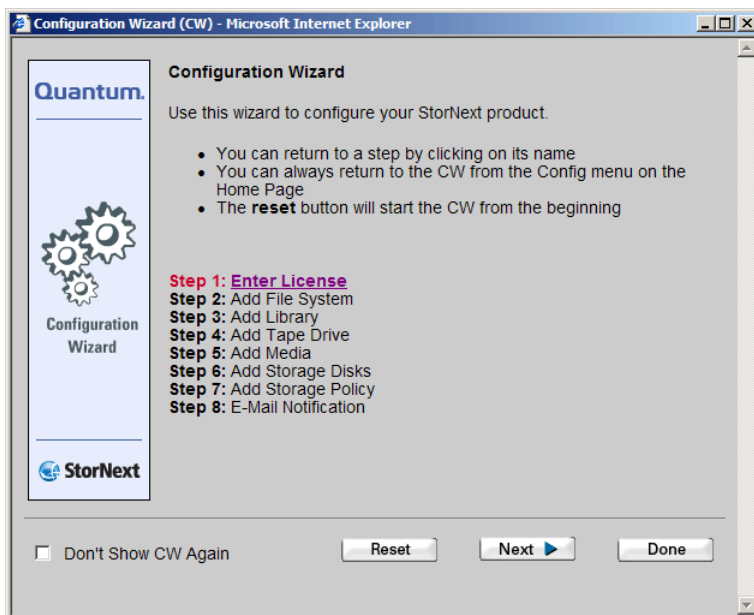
Configuration Wizard (CW) - Microsoft Internet Explorer

Quantum.

Configuration Wizard

Configuration Wizard

Use this wizard to configure your StorNext product.

- You can return to a step by clicking on its name
- You can always return to the CW from the Config menu on the Home Page
- The **reset** button will start the CW from the beginning

**Step 1:** **Enter License**
**Step 2:** Add File System
**Step 3:** Add Library
**Step 4:** Add Tape Drive
**Step 5:** Add Media
**Step 6:** Add Storage Disks
**Step 7:** Add Storage Policy
**Step 8:** E-Mail Notification

StorNext

Don't Show CW Again

Reset

Next ▶

Done